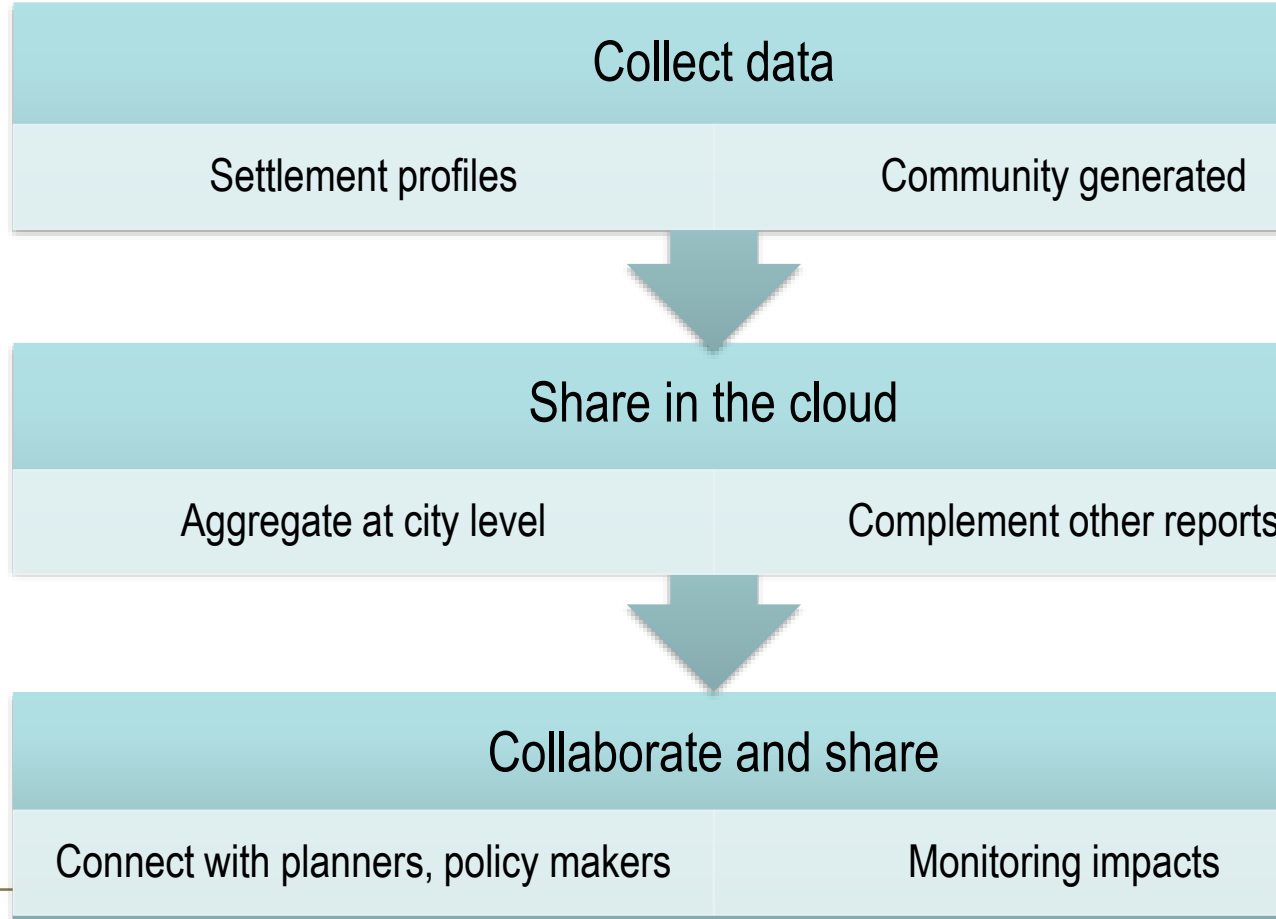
Collect data

Settlement profiles

Community generated

Share in the cloud

Aggregate at city level

Complement other reports

Collaborate and share

Connect with planners, policy makers

Monitoring impacts